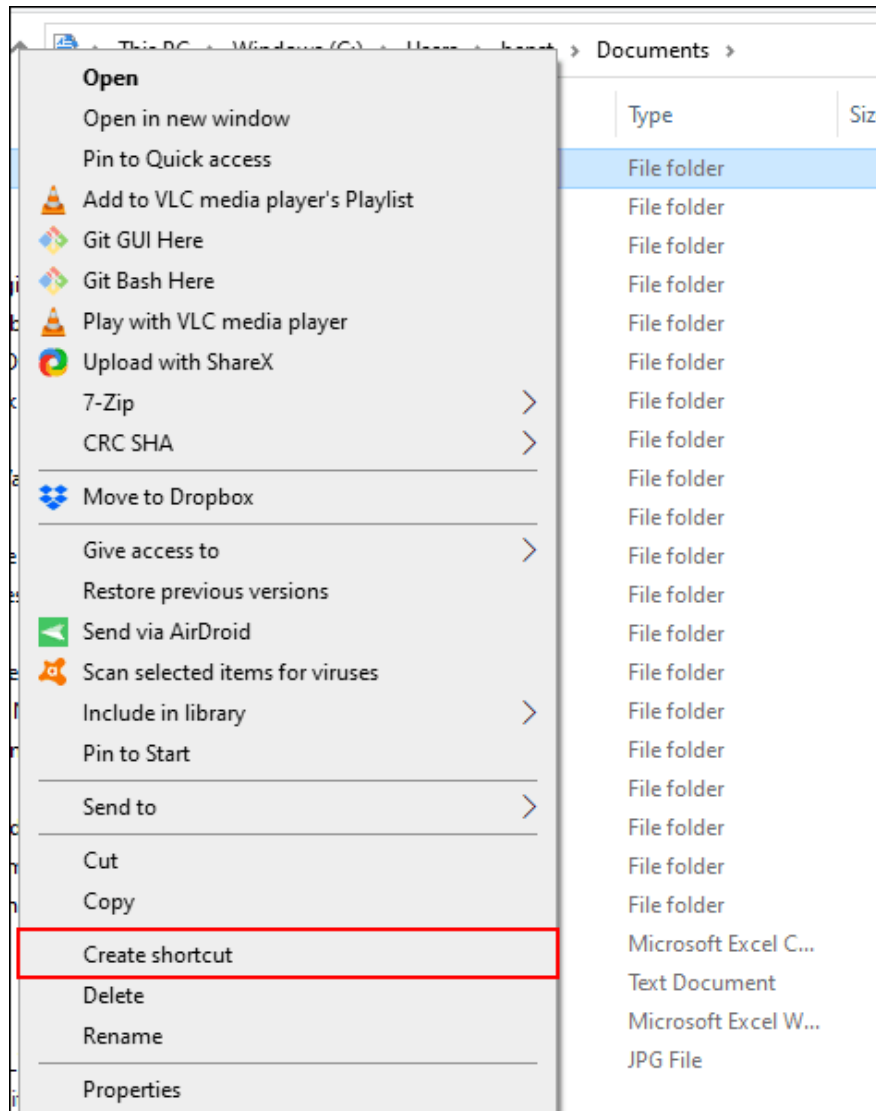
This PC > Windows (C:) > Users > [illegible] > Documents >

Open
Open in new window
Pin to Quick access
Add to VLC media player's Playlist
Git GUI Here
Git Bash Here
Play with VLC media player
Upload with ShareX
7-Zip
CRC SHA
Move to Dropbox
Give access to
Restore previous versions
Send via AirDroid
Scan selected items for viruses
Include in library
Pin to Start
Send to
Cut
Copy
Create shortcut
Delete
Rename
Properties

Type
Siz
File folder
File folder
File folder
File folder
File folder
File folder
File folder
File folder
File folder
File folder
File folder
File folder
File folder
File folder
File folder
File folder
File folder
File folder
File folder
File folder
Microsoft Excel C...
Text Document
Microsoft Excel W...
JPG File